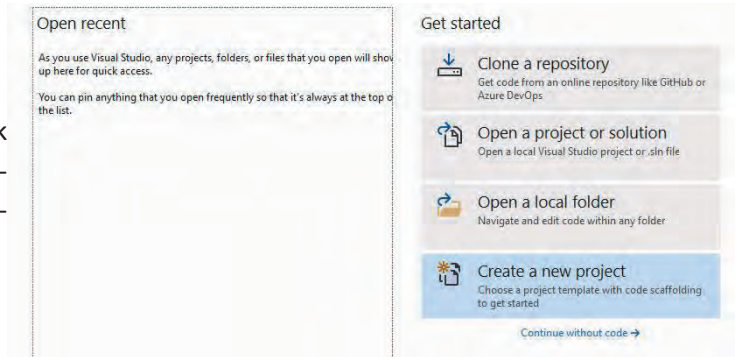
Open recent

As you use Visual Studio, any projects, folders, or files that you open will show up here for quick access.

You can pin anything that you open frequently so that it's always at the top of the list.

Get started

Clone a repository
Get code from an online repository like GitHub or Azure DevOps

Open a project or solution
Open a local Visual Studio project or .sln file

Open a local folder
Navigate and edit code within any folder

Create a new project
Choose a project template with code scaffolding to get started

Continue without code →